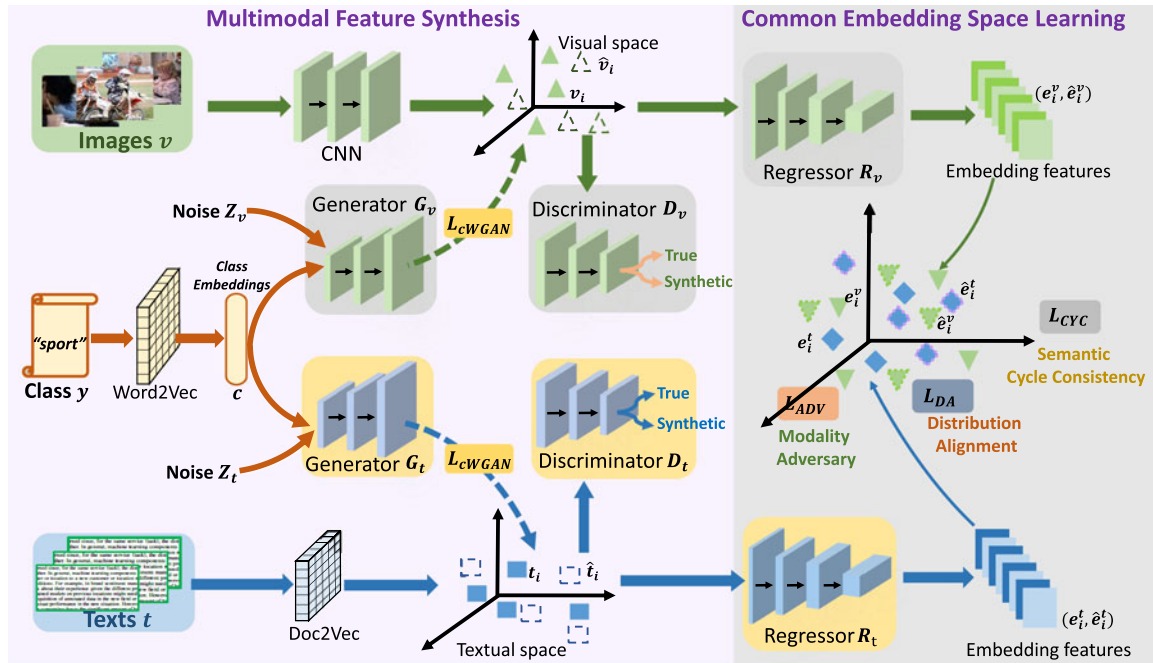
Multimodal Feature Synthesis

Common Embedding Space Learning

Images $v$

CNN

Visual space

$\hat{v}_i$

$v_i$

Regressor $R_v$

$(e_i^v, \hat{e}_i^v)$

Embedding features

Noise $Z_v$

Generator $G_v$

$L_{cWGAN}$

Discriminator $D_v$

True

Synthetic

Class Embeddings

"sport"

Class $y$

Word2Vec

$c$

$e_i^v$

$\hat{e}_i^t$

$e_i^t$

$\hat{e}_i^v$

$L_{CYC}$

Semantic Cycle Consistency

Generator $G_t$

$L_{cWGAN}$

Discriminator $D_t$

True

Synthetic

Noise $Z_t$

$L_{ADV}$

Modality Adversary

$L_{DA}$

Distribution Alignment

Texts $t$

Doc2Vec

$t_i$

$\hat{t}_i$

Textual space

Regressor $R_t$

Embedding features

$(e_i^t, \hat{e}_i^t)$